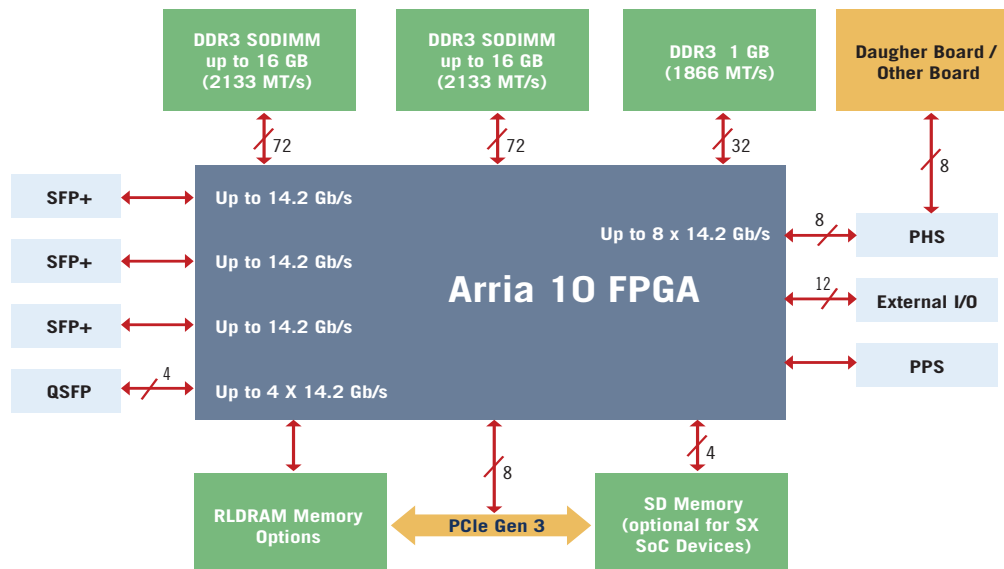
DDR3 SODIMM
up to 16 GB
(2133 MT/s)

DDR3 SODIMM
up to 16 GB
(2133 MT/s)

DDR3 1 GB
(1866 MT/s)

Daugher Board /
Other Board

72

72

32

8

SFP+

Up to 14.2 Gb/s

Up to 8 x 14.2 Gb/s

8

PHS

SFP+

Up to 14.2 Gb/s

Arria 10 FPGA

12

External I/O

SFP+

Up to 14.2 Gb/s

PPS

QSFP

4

Up to 4 X 14.2 Gb/s

8

4

RLDRAM Memory
Options

PCIe Gen 3

SD Memory
(optional for SX
SoC Devices)